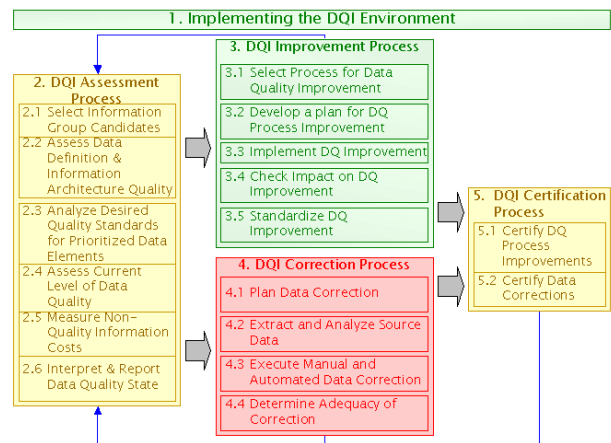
1. Implementing the DQI Environment

2. DQI Assessment Process

2.1 Select Information Group Candidates

2.2 Assess Data Definition & Information Architecture Quality

2.3 Analyze Desired Quality Standards for Prioritized Data Elements

2.4 Assess Current Level of Data Quality

2.5 Measure Non-Quality Information Costs

2.6 Interpret & Report Data Quality State

3. DQI Improvement Process

3.1 Select Process for Data Quality Improvement

3.2 Develop a plan for DQ Process Improvement

3.3 Implement DQ Improvement

3.4 Check Impact on DQ Improvement

3.5 Standardize DQ Improvement

4. DQI Correction Process

4.1 Plan Data Correction

4.2 Extract and Analyze Source Data

4.3 Execute Manual and Automated Data Correction

4.4 Determine Adequacy of Correction

5. DQI Certification Process

5.1 Certify DQ Process Improvements

5.2 Certify Data Corrections